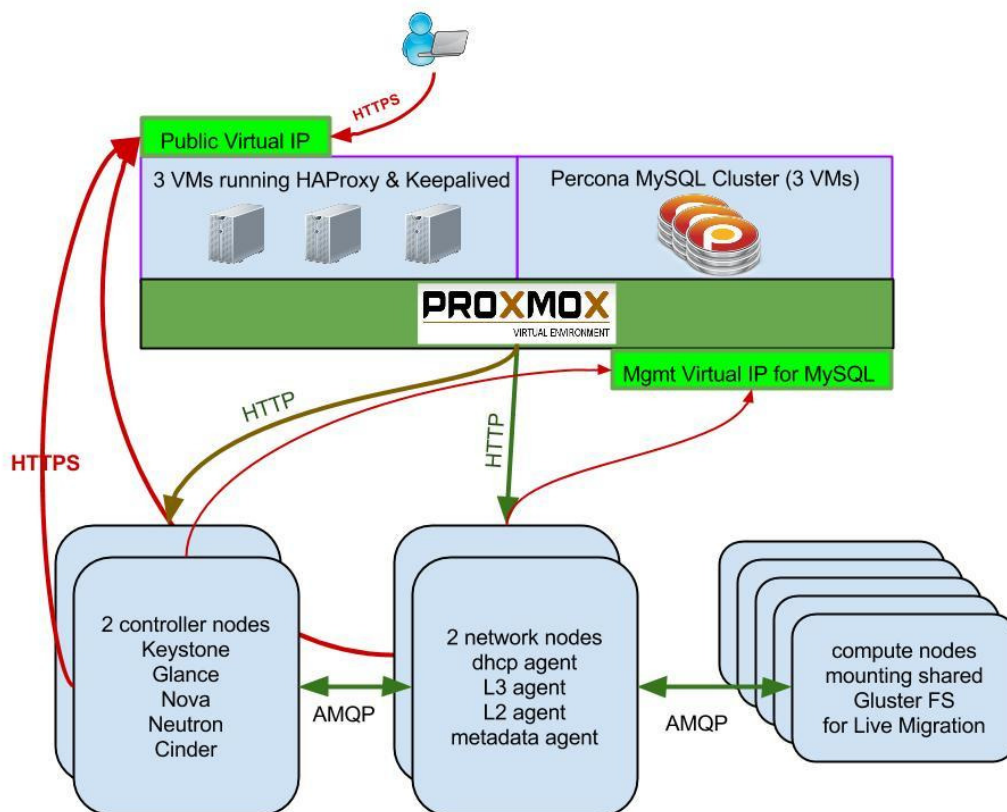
HTTPS

Public Virtual IP

3 VMs running HAProxy & Keepalived

Percona MySQL Cluster (3 VMs)

PROXMOX
VIRTUAL ENVIRONMENT

Mgmt Virtual IP for MySQL

HTTP

HTTP

HTTPS

2 controller nodes
Keystone
Glance
Nova
Neutron
Cinder

AMQP

2 network nodes
dhcp agent
L3 agent
L2 agent
metadata agent

AMQP

compute nodes
mounting shared
Gluster FS
for Live Migration